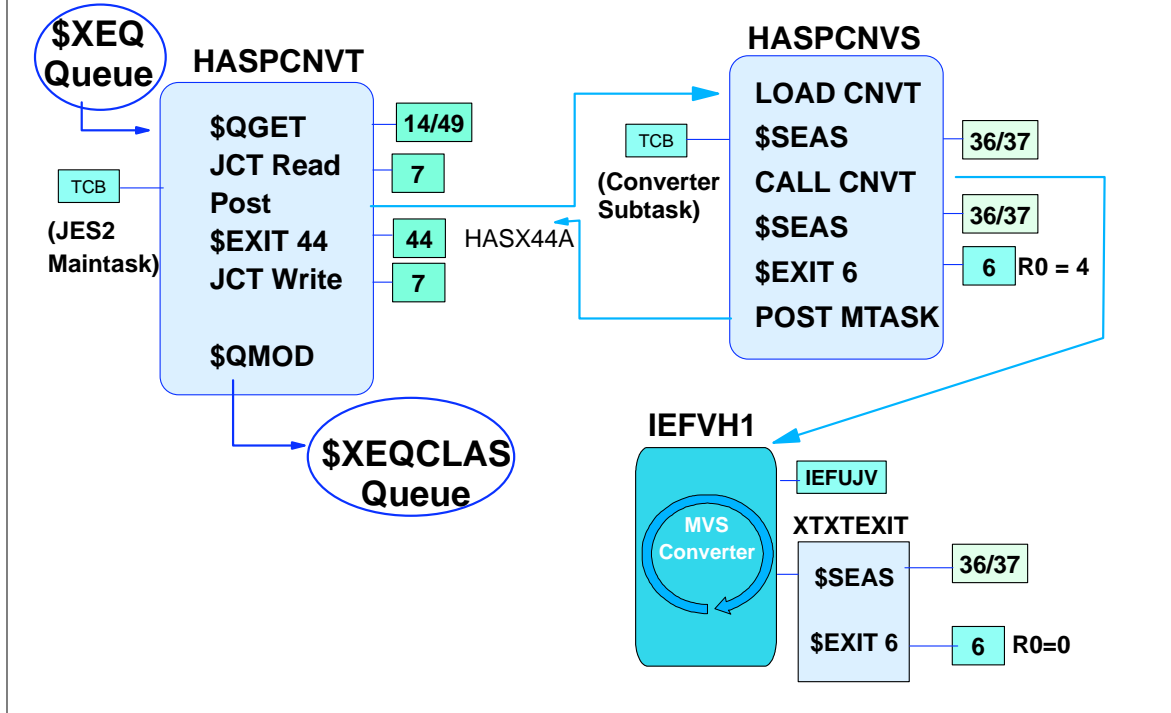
$XEQ Queue

HASPCNVT

TCB

(JES2 Maintask)

$QGET
JCT Read
Post
$EXIT 44
JCT Write

$QMOD

14/49
7
44
7

HASX44A

$XEQCLAS Queue

HASPCNVS

TCB

(Converter Subtask)

LOAD CNVT
$SEAS
CALL CNVT
$SEAS
$EXIT 6
POST MTASK

36/37
36/37
6 R0 = 4

IEFVH1

IEFUJV

MVS Converter

XTXTEXIT

$SEAS

$EXIT 6

36/37

6 R0=0